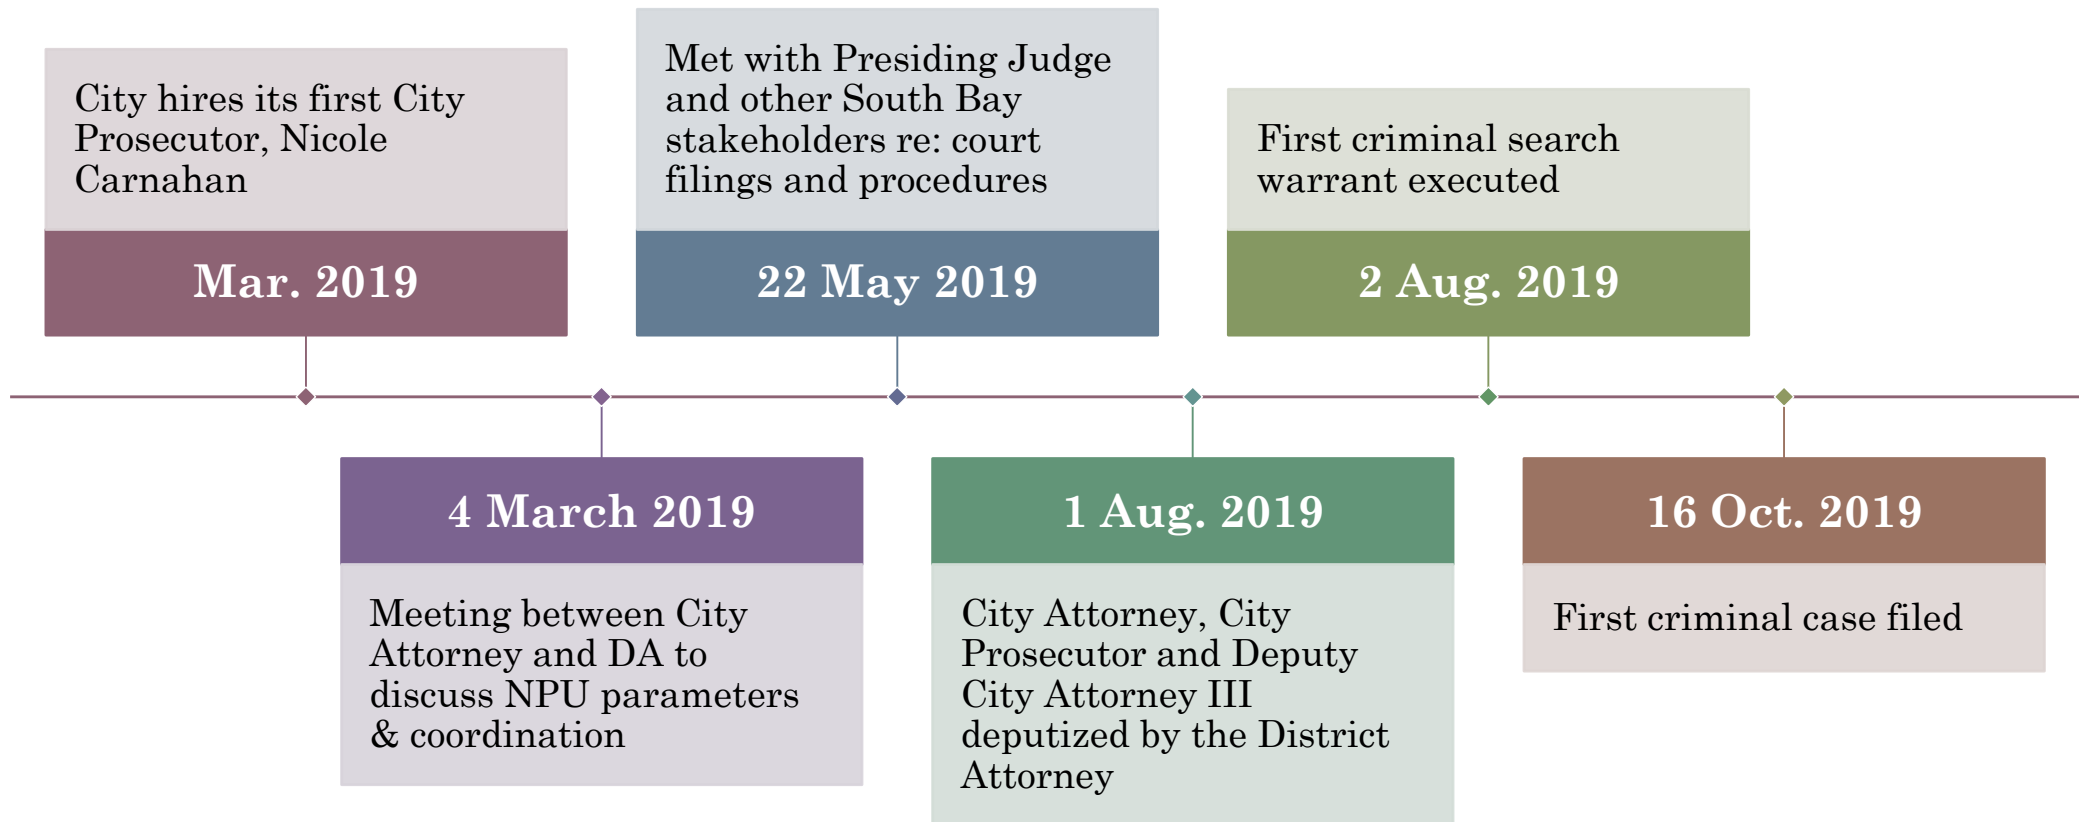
City hires its first City Prosecutor, Nicole Carnahan

Mar. 2019

4 March 2019

Meeting between City Attorney and DA to discuss NPU parameters & coordination

Met with Presiding Judge and other South Bay stakeholders re: court filings and procedures

22 May 2019

1 Aug. 2019

City Attorney, City Prosecutor and Deputy City Attorney III deputized by the District Attorney

First criminal search warrant executed

2 Aug. 2019

16 Oct. 2019

First criminal case filed